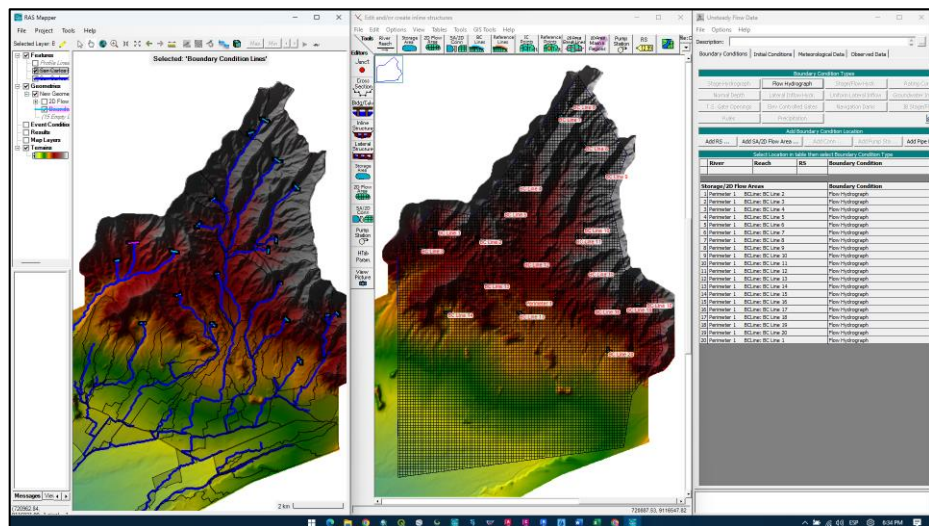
RAS Mapper

File Project Tools Help

Selected Layer: B

Selected: 'Boundary Condition Lines'

Features
Profile Lines
Geometries
New Geome
2D Flow
Event Conditions
Results
Map Layers
Terrains

Messages

2 km

Edit and/or create inline structures

File Edit Options View Tables Tools GIS Tools Help

Tools River Reach Storage Area 2D Flow Area SA/2D Conn SC Lines Reference Lines IC Points Reference Points 2D Area Break Lines Mineral Polygons Pump Station RS

Editors
Junct.
Cross Section
Brdg/Culv
Inline Structure
Lateral Structure
Storage Area
2D Flow Area
SA/2D Conn
Pump Station
HTab Param.
View Picture

Perimeter 1

Unsteady Flow Data

File Options Help

Description:

Boundary Conditions | Initial Conditions | Meteorological Data | Observed Data

Boundary Condition Types

| Stage Hydrograph | Flow Hydrograph | Stage/Flow Hydr. | Rating Curve |
|---|---|---|---|
| Normal Depth | Lateral Inflow Hydr. | Uniform Lateral Inflow | Groundwater Interflow |
| T.S. Gate Openings | Elev Controlled Gates | Navigation Dams | IB Stage/Flow |
| Rules | Precipitation | | |

Add Boundary Condition Location

Add RS ... | Add SA/2D Flow Area ... | Add Conn ... | Add Pump Sta ... | Add Pipe ...

Select Location in table then select Boundary Condition Type

| | River | Reach | RS | Boundary Condition |
|---|---|---|---|---|

| | Storage/2D Flow Areas | | Boundary Condition |
|---|---|---|---|
| 1 | Perimeter 1 | BCLine: BC Line 2 | Flow Hydrograph |
| 2 | Perimeter 1 | BCLine: BC Line 3 | Flow Hydrograph |
| 3 | Perimeter 1 | BCLine: BC Line 4 | Flow Hydrograph |
| 4 | Perimeter 1 | BCLine: BC Line 5 | Flow Hydrograph |
| 5 | Perimeter 1 | BCLine: BC Line 6 | Flow Hydrograph |
| 6 | Perimeter 1 | BCLine: BC Line 7 | Flow Hydrograph |
| 7 | Perimeter 1 | BCLine: BC Line 8 | Flow Hydrograph |
| 8 | Perimeter 1 | BCLine: BC Line 9 | Flow Hydrograph |
| 9 | Perimeter 1 | BCLine: BC Line 10 | Flow Hydrograph |
| 10 | Perimeter 1 | BCLine: BC Line 11 | Flow Hydrograph |
| 11 | Perimeter 1 | BCLine: BC Line 12 | Flow Hydrograph |
| 12 | Perimeter 1 | BCLine: BC Line 13 | Flow Hydrograph |
| 13 | Perimeter 1 | BCLine: BC Line 14 | Flow Hydrograph |
| 14 | Perimeter 1 | BCLine: BC Line 15 | Flow Hydrograph |
| 15 | Perimeter 1 | BCLine: BC Line 16 | Flow Hydrograph |
| 16 | Perimeter 1 | BCLine: BC Line 17 | Flow Hydrograph |
| 17 | Perimeter 1 | BCLine: BC Line 18 | Flow Hydrograph |
| 18 | Perimeter 1 | BCLine: BC Line 19 | Flow Hydrograph |
| 19 | Perimeter 1 | BCLine: BC Line 20 | Flow Hydrograph |
| 20 | Perimeter 1 | BCLine: BC Line 1 | Flow Hydrograph |

720962.84

726997.53, 9116647.82

ESP 6:34 PM